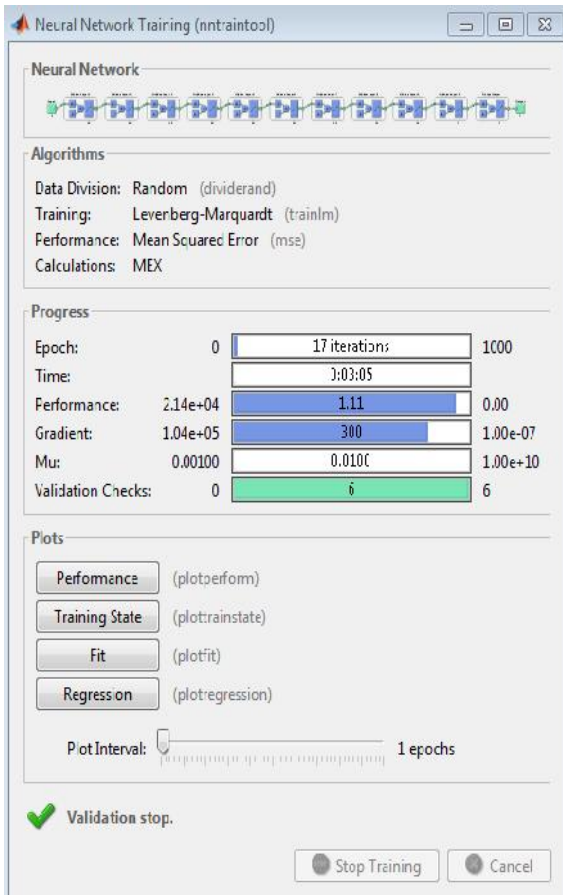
Neural Network Training (nntraintool)

Neural Network

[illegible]

Algorithms

Data Division: Random (dividerand)
Training: Levenberg-Marquardt (trainlm)
Performance: Mean Squared Error (mse)
Calculations: MEX

Progress

| | | | |
|---|---|---|---|
| Epoch: | 0 | 17 iterations | 1000 |
| Time: | | 0:03:05 | |
| Performance: | 2.14e+04 | 1.11 | 0.00 |
| Gradient: | 1.04e+05 | 300 | 1.00e-07 |
| Mu: | 0.00100 | 0.0100 | 1.00e+10 |
| Validation Checks: | 0 | 6 | 6 |

Plots

Performance (plotperform)
Training State (plottrainstate)
Fit (plotfit)
Regression (plotregression)

Plot Interval: 1 epochs

Validation stop.

Stop Training Cancel